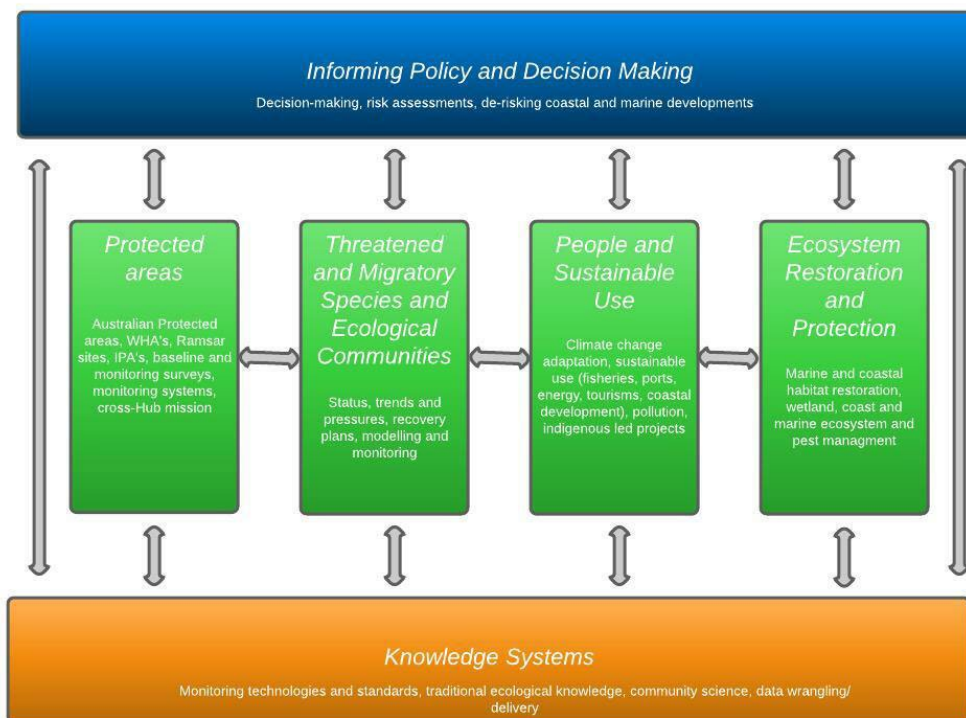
Informing Policy and Decision Making

Decision-making, risk assessments, de-risking coastal and marine developments

Protected areas

Australian Protected areas, WHA's, Ramsar sites, IPA's, baseline and monitoring surveys, monitoring systems, cross-Hub mission

Threatened and Migratory Species and Ecological Communities

Status, trends and pressures, recovery plans, modelling and monitoring

People and Sustainable Use

Climate change adaptation, sustainable use (fisheries, ports, energy, tourisms, coastal development), pollution, indigenous led projects

Ecosystem Restoration and Protection

Marine and coastal habitat restoration, wetland, coast and marine ecosystem and pest managment

Knowledge Systems

Monitoring technologies and standards, traditional ecological knowledge, community science, data wrangling/ delivery